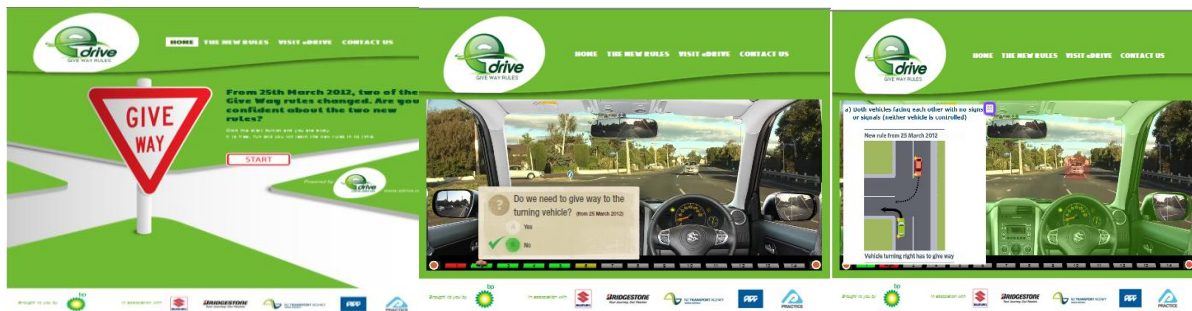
drive
GIVE WAY RULES

HOME THE NEW RULES VISIT eDRIVE CONTACT US

GIVE WAY

From 25th March 2012, two of the Give Way rules changed. Are you confident about the two new rules?

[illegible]

START

Powered by drive

Brought to you by bp

In association with SUZUKI BRIDGESTONE NZ TRANSPORT AGENCY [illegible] PRACTICA

drive
GIVE WAY RULES

HOME THE NEW RULES VISIT eDRIVE CONTACT US

Do we need to give way to the turning vehicle? (from 25 March 2012)

Yes

No

Brought to you by bp

In association with SUZUKI BRIDGESTONE NZ TRANSPORT AGENCY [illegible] PRACTICA

drive
GIVE WAY RULES

HOME THE NEW RULES VISIT eDRIVE CONTACT US

a) Both vehicles facing each other with no signs or signals (neither vehicle is controlled)

New rule from 25 March 2012

Vehicle turning right has to give way

Brought to you by bp

In association with SUZUKI BRIDGESTONE NZ TRANSPORT AGENCY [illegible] PRACTICA